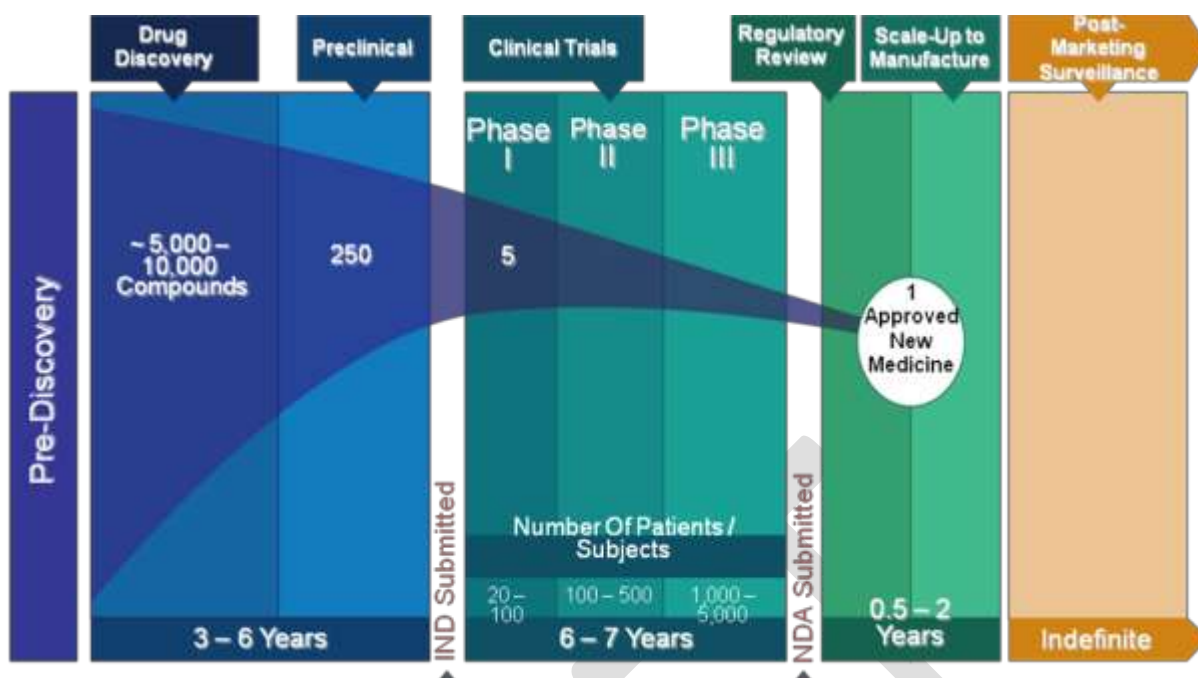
Drug Discovery

Preclinical

Clinical Trials

Regulatory Review

Scale-Up to Manufacture

Post-Marketing Surveillance

Pre-Discovery

~5,000 – 10,000 Compounds

250

Phase I

Phase II

Phase III

5

1 Approved New Medicine

IND Submitted

NDA Submitted

Number Of Patients / Subjects

20 – 100

100 – 500

1,000 – 5,000

3 – 6 Years

6 – 7 Years

0.5 – 2 Years

Indefinite